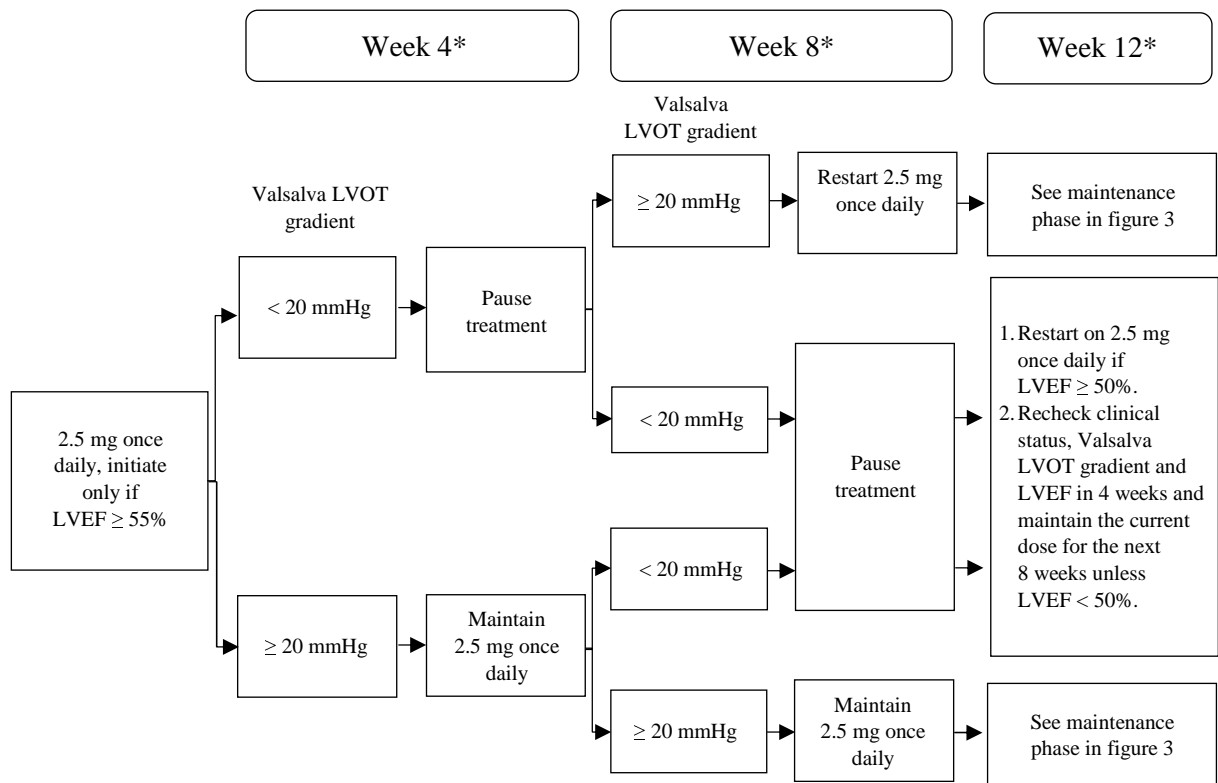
Week 4*

Week 8*

Week 12*

Valsalva LVOT gradient

Valsalva LVOT gradient

2.5 mg once daily, initiate only if LVEF $\geq$ 55%

< 20 mmHg

Pause treatment

$\geq$ 20 mmHg

Restart 2.5 mg once daily

See maintenance phase in figure 3

< 20 mmHg

Pause treatment

1. Restart on 2.5 mg once daily if LVEF $\geq$ 50%.
2. Recheck clinical status, Valsalva LVOT gradient and LVEF in 4 weeks and maintain the current dose for the next 8 weeks unless LVEF < 50%.

$\geq$ 20 mmHg

Maintain 2.5 mg once daily

< 20 mmHg

$\geq$ 20 mmHg

Maintain 2.5 mg once daily

See maintenance phase in figure 3